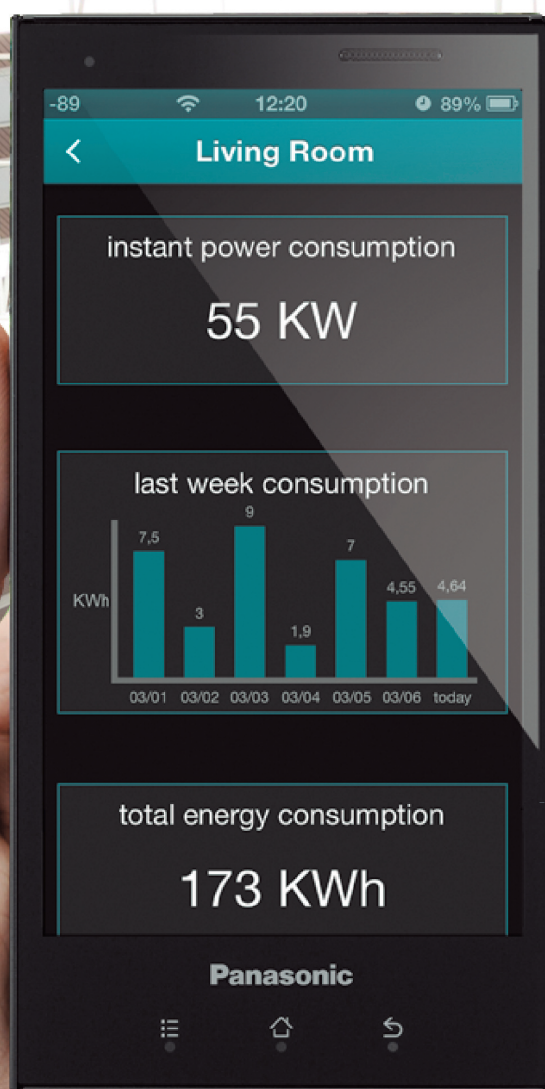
-89 12:20 89%

<

Living Room

instant power consumption

55 KW

last week consumption

KWh

7,5
3
9
1,9
7
4,55
4,64

03/01 03/02 03/03 03/04 03/05 03/06 today

total energy consumption

173 KWh

Panasonic